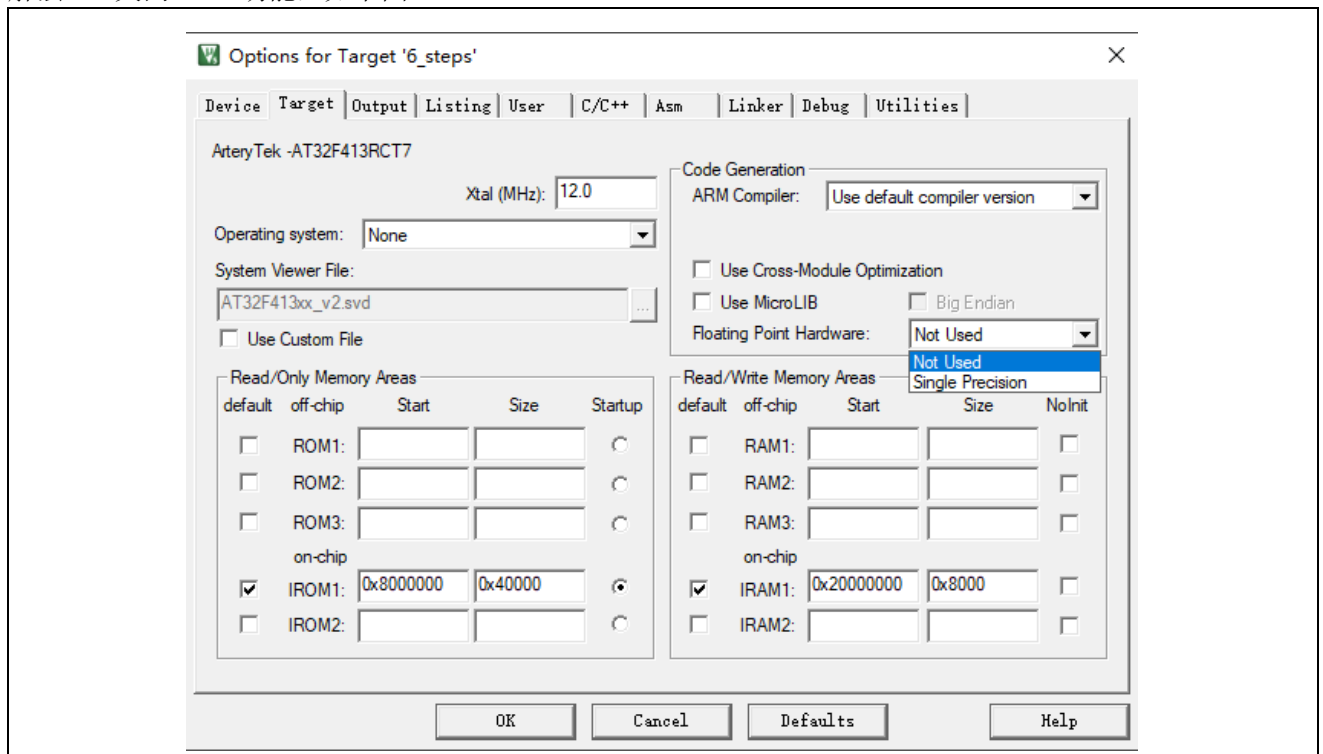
Options for Target '6_steps'

Device | Target | Output | Listing | User | C/C++ | Asm | Linker | Debug | Utilities

ArteryTek -AT32F413RCT7

Xtal (MHz): 12.0

Operating system: None

System Viewer File:

AT32F413xx_v2.svd

Use Custom File

Code Generation

ARM Compiler: Use default compiler version

Use Cross-Module Optimization

Use MicroLIB

Big Endian

Floating Point Hardware: Not Used

Not Used
Single Precision

Read/Only Memory Areas

| default | off-chip | Start | Size | Startup |
|---|---|---|---|---|
| | ROM1: | | | |
| | ROM2: | | | |
| | ROM3: | | | |
| | on-chip | | | |
| ☑ | IROM1: | 0x8000000 | 0x40000 | ◉ |
| | IROM2: | | | |

Read/Write Memory Areas

| default | off-chip | Start | Size | NoInit |
|---|---|---|---|---|
| | RAM1: | | | |
| | RAM2: | | | |
| | RAM3: | | | |
| | on-chip | | | |
| ☑ | IRAM1: | 0x20000000 | 0x8000 | |
| | IRAM2: | | | |

OK | Cancel | Defaults | Help